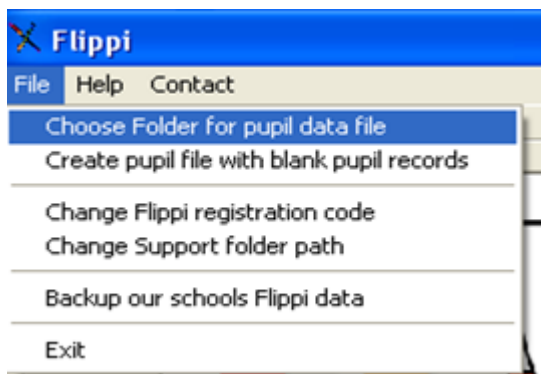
Flippi

File Help Contact

Choose Folder for pupil data file
Create pupil file with blank pupil records

Change Flippi registration code
Change Support folder path

Backup our schools Flippi data

Exit